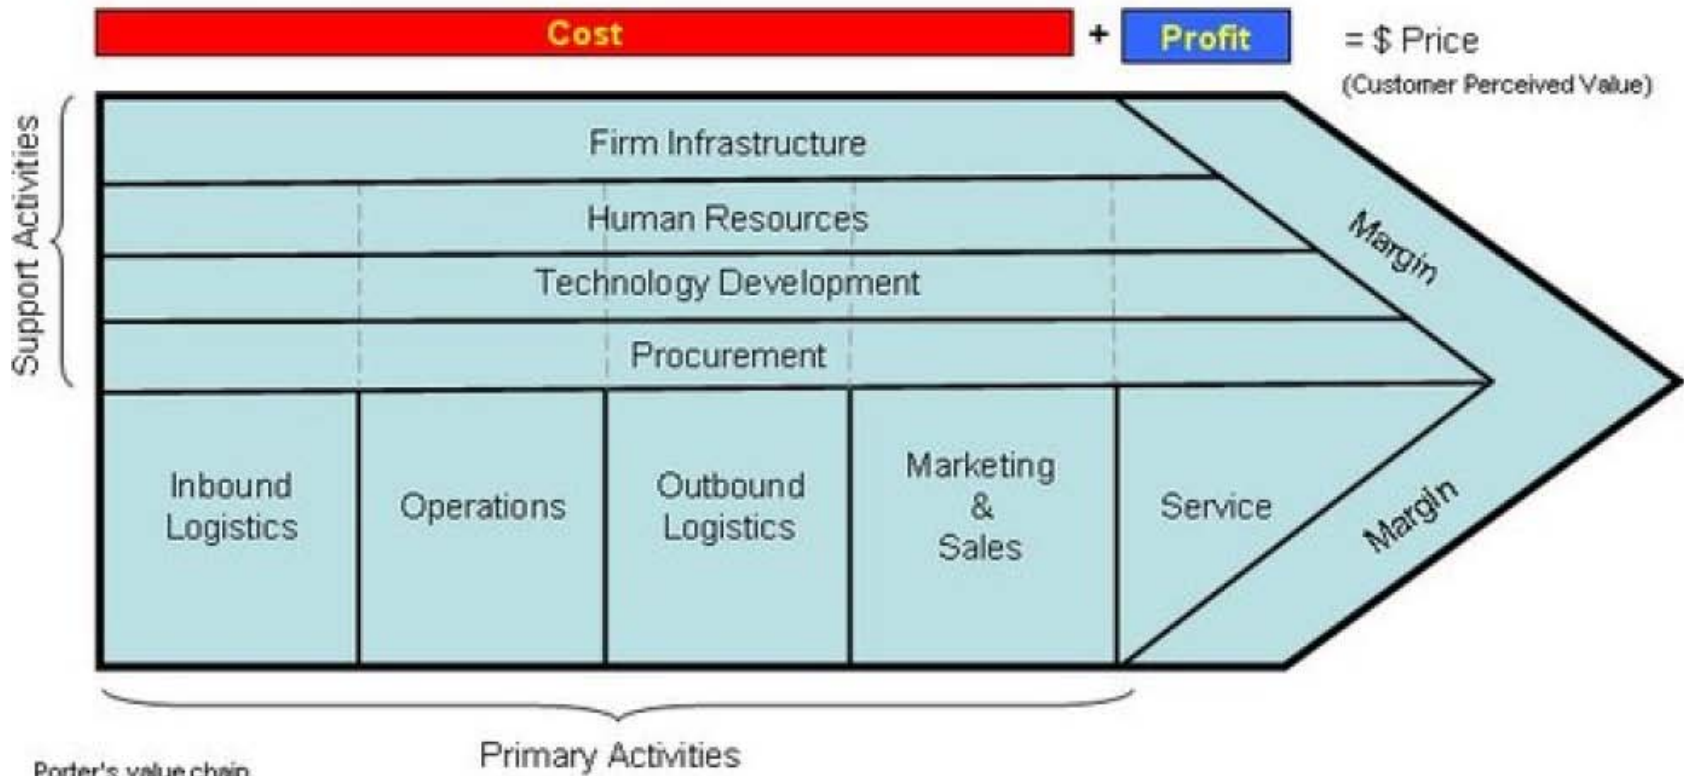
Cost + Profit = \$ Price
(Customer Perceived Value)

Support Activities

Firm Infrastructure

Human Resources

Technology Development

Procurement

Margin

Inbound Logistics

Operations

Outbound Logistics

Marketing & Sales

Service

Margin

Primary Activities

Porter's value chain